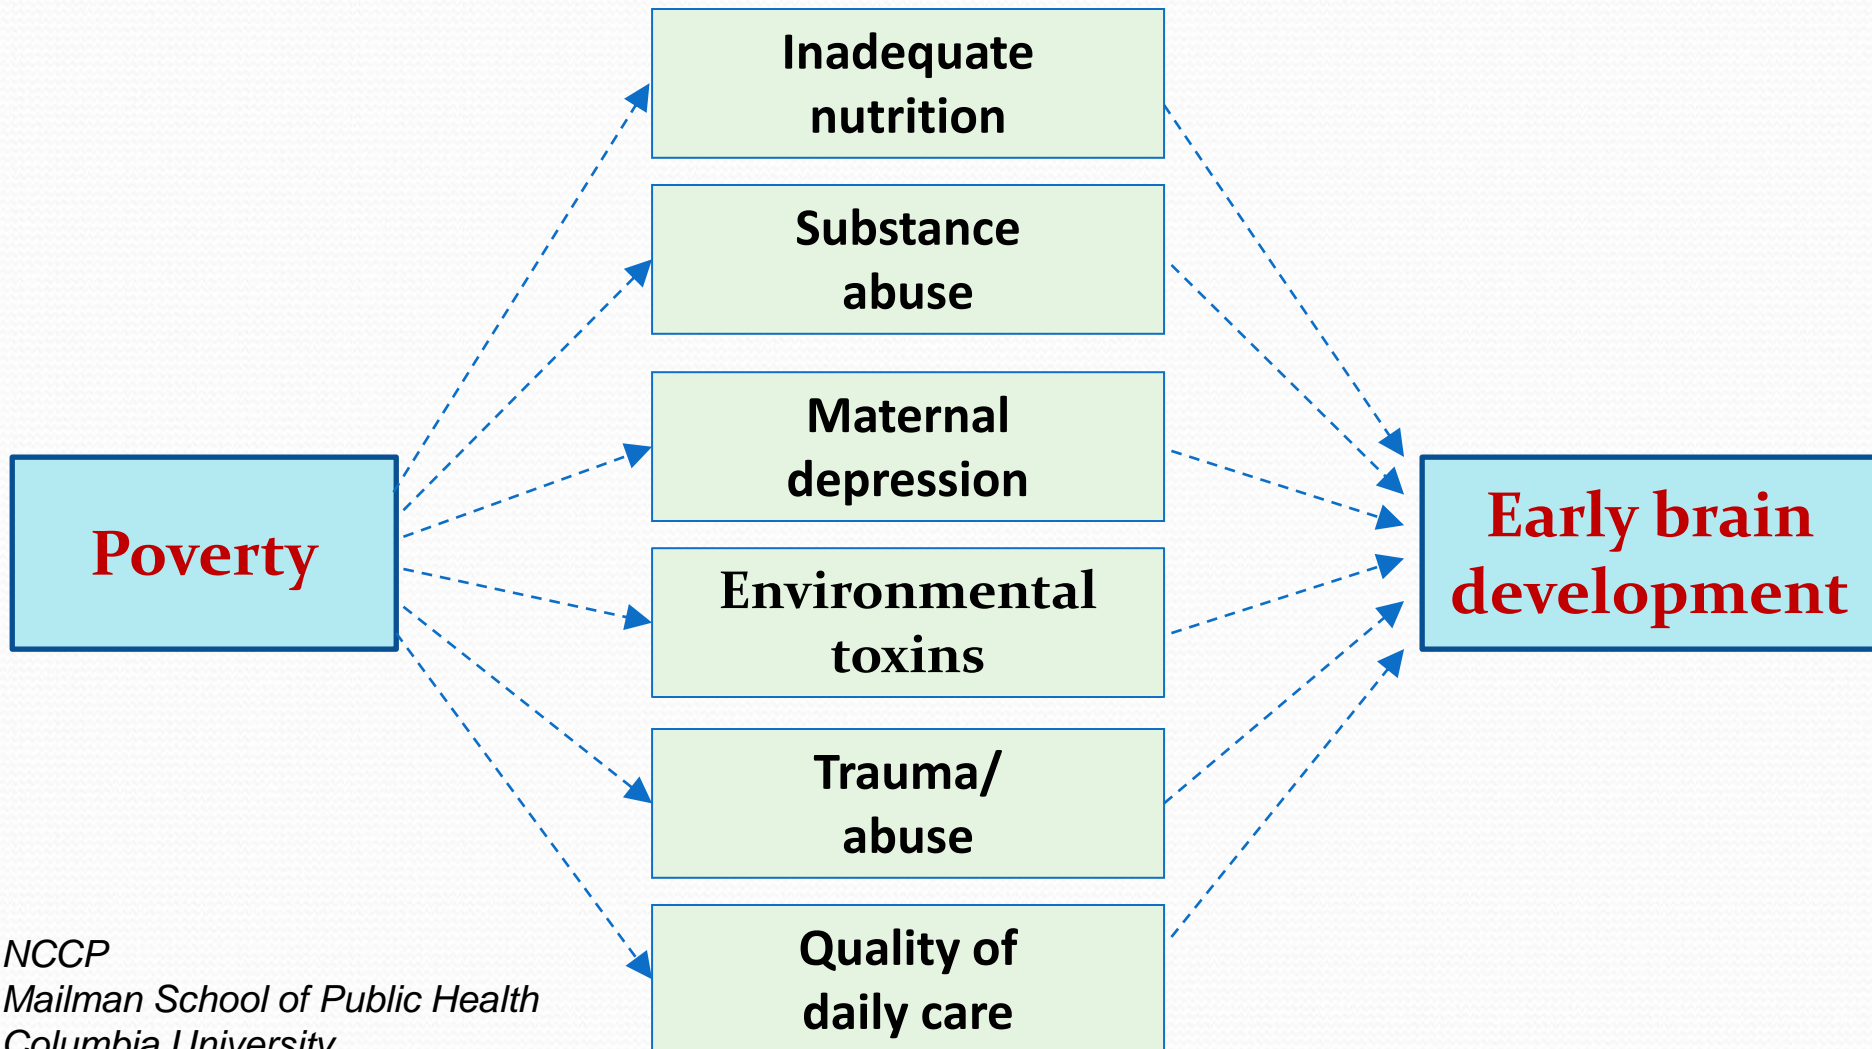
Poverty

Inadequate nutrition

Substance abuse

Maternal depression

Environmental toxins

Trauma/ abuse

Quality of daily care

Early brain development

NCCP
Mailman School of Public Health
Columbia University